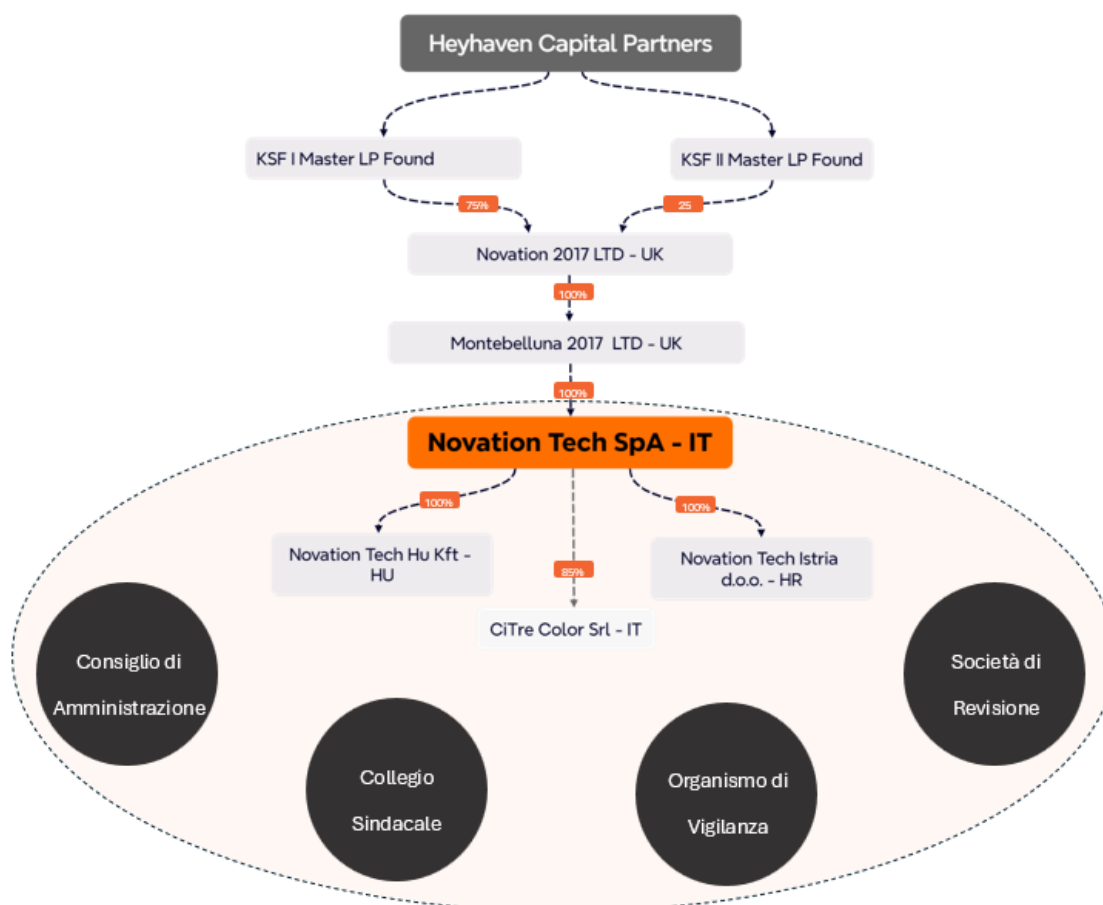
Heyhaven Capital Partners

KSF I Master LP Found

KSF II Master LP Found

75%

25

Novation 2017 LTD - UK

100%

Montebelluna 2017 LTD - UK

100%

Novation Tech SpA - IT

100%

100%

Novation Tech Hu Kft - HU

85%

Novation Tech Istria d.o.o. - HR

CiTre Color Srl - IT

Consiglio di Amministrazione

Società di Revisione

Collegio Sindacale

Organismo di Vigilanza